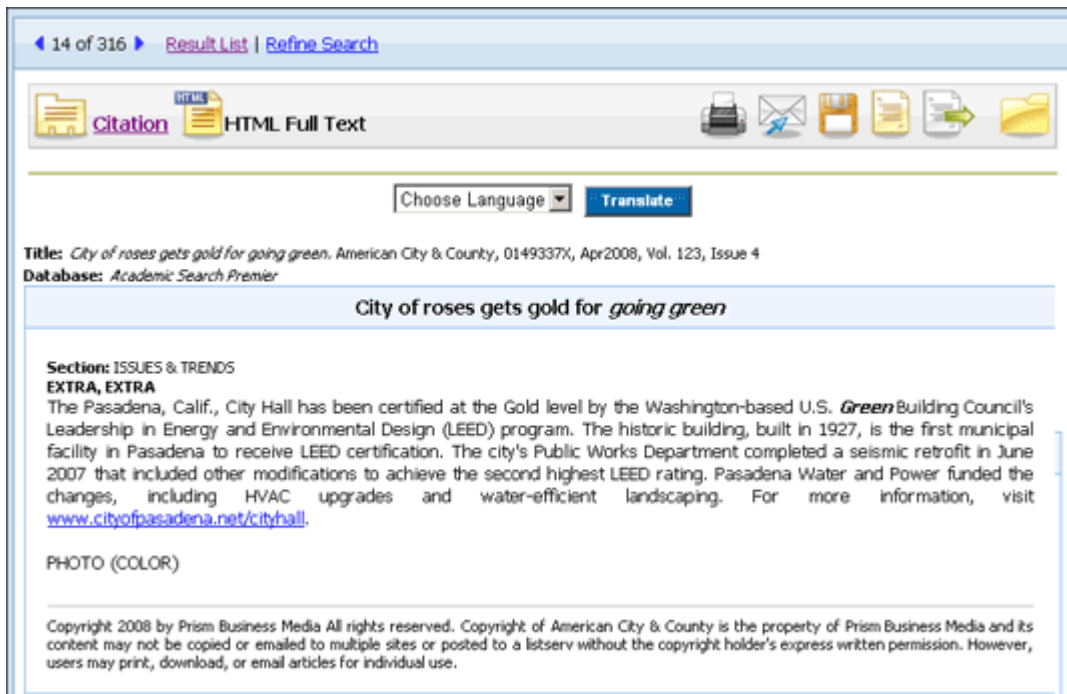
14 of 316 Result List | Refine Search

Citation HTML HTML Full Text

Choose Language Translate

**Title:** *City of roses gets gold for going green.* American City & County, 0149337X, Apr2008, Vol. 123, Issue 4
**Database:** *Academic Search Premier*

City of roses gets gold for *going green*

**Section:** ISSUES & TRENDS
**EXTRA, EXTRA**
The Pasadena, Calif., City Hall has been certified at the Gold level by the Washington-based U.S. ***Green*** Building Council's Leadership in Energy and Environmental Design (LEED) program. The historic building, built in 1927, is the first municipal facility in Pasadena to receive LEED certification. The city's Public Works Department completed a seismic retrofit in June 2007 that included other modifications to achieve the second highest LEED rating. Pasadena Water and Power funded the changes, including HVAC upgrades and water-efficient landscaping. For more information, visit www.cityofpasadena.net/cityhall.

PHOTO (COLOR)

Copyright 2008 by Prism Business Media All rights reserved. Copyright of American City & County is the property of Prism Business Media and its content may not be copied or emailed to multiple sites or posted to a listserv without the copyright holder's express written permission. However, users may print, download, or email articles for individual use.